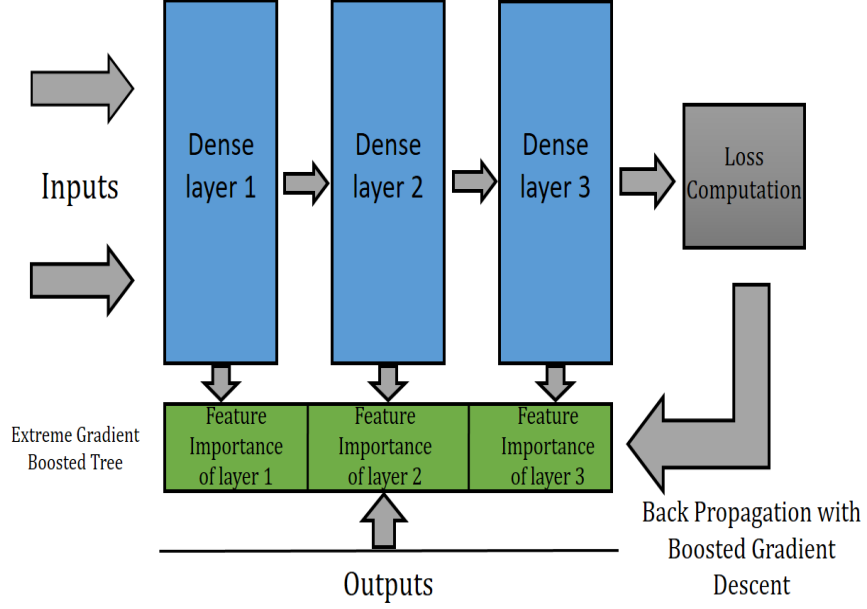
Inputs

Dense layer 1

Dense layer 2

Dense layer 3

Loss Computation

Extreme Gradient Boosted Tree

Feature Importance of layer 1

Feature Importance of layer 2

Feature Importance of layer 3

Back Propagation with Boosted Gradient Descent

Outputs